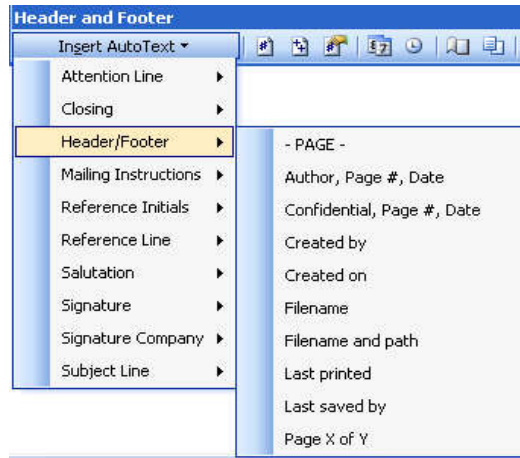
Header and Footer

Insert AutoText ▾

Attention Line
Closing
Header/Footer
Mailing Instructions
Reference Initials
Reference Line
Salutation
Signature
Signature Company
Subject Line

- PAGE -
Author, Page #, Date
Confidential, Page #, Date
Created by
Created on
Filename
Filename and path
Last printed
Last saved by
Page X of Y